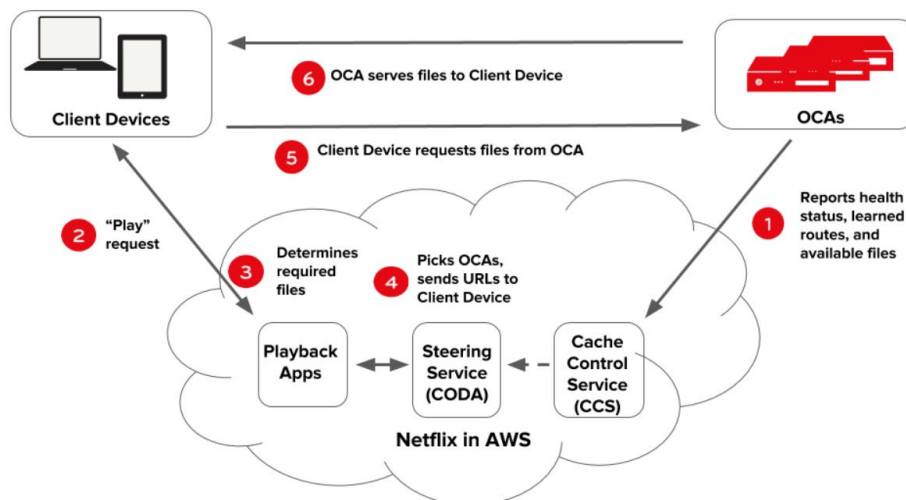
Client Devices

6 OCA serves files to Client Device

OCAs

5 Client Device requests files from OCA

1 Reports health status, learned routes, and available files

2 "Play" request

3 Determines required files

4 Picks OCAs, sends URLs to Client Device

Playback Apps

Steering Service (CODA)

Cache Control Service (CCS)

Netflix in AWS